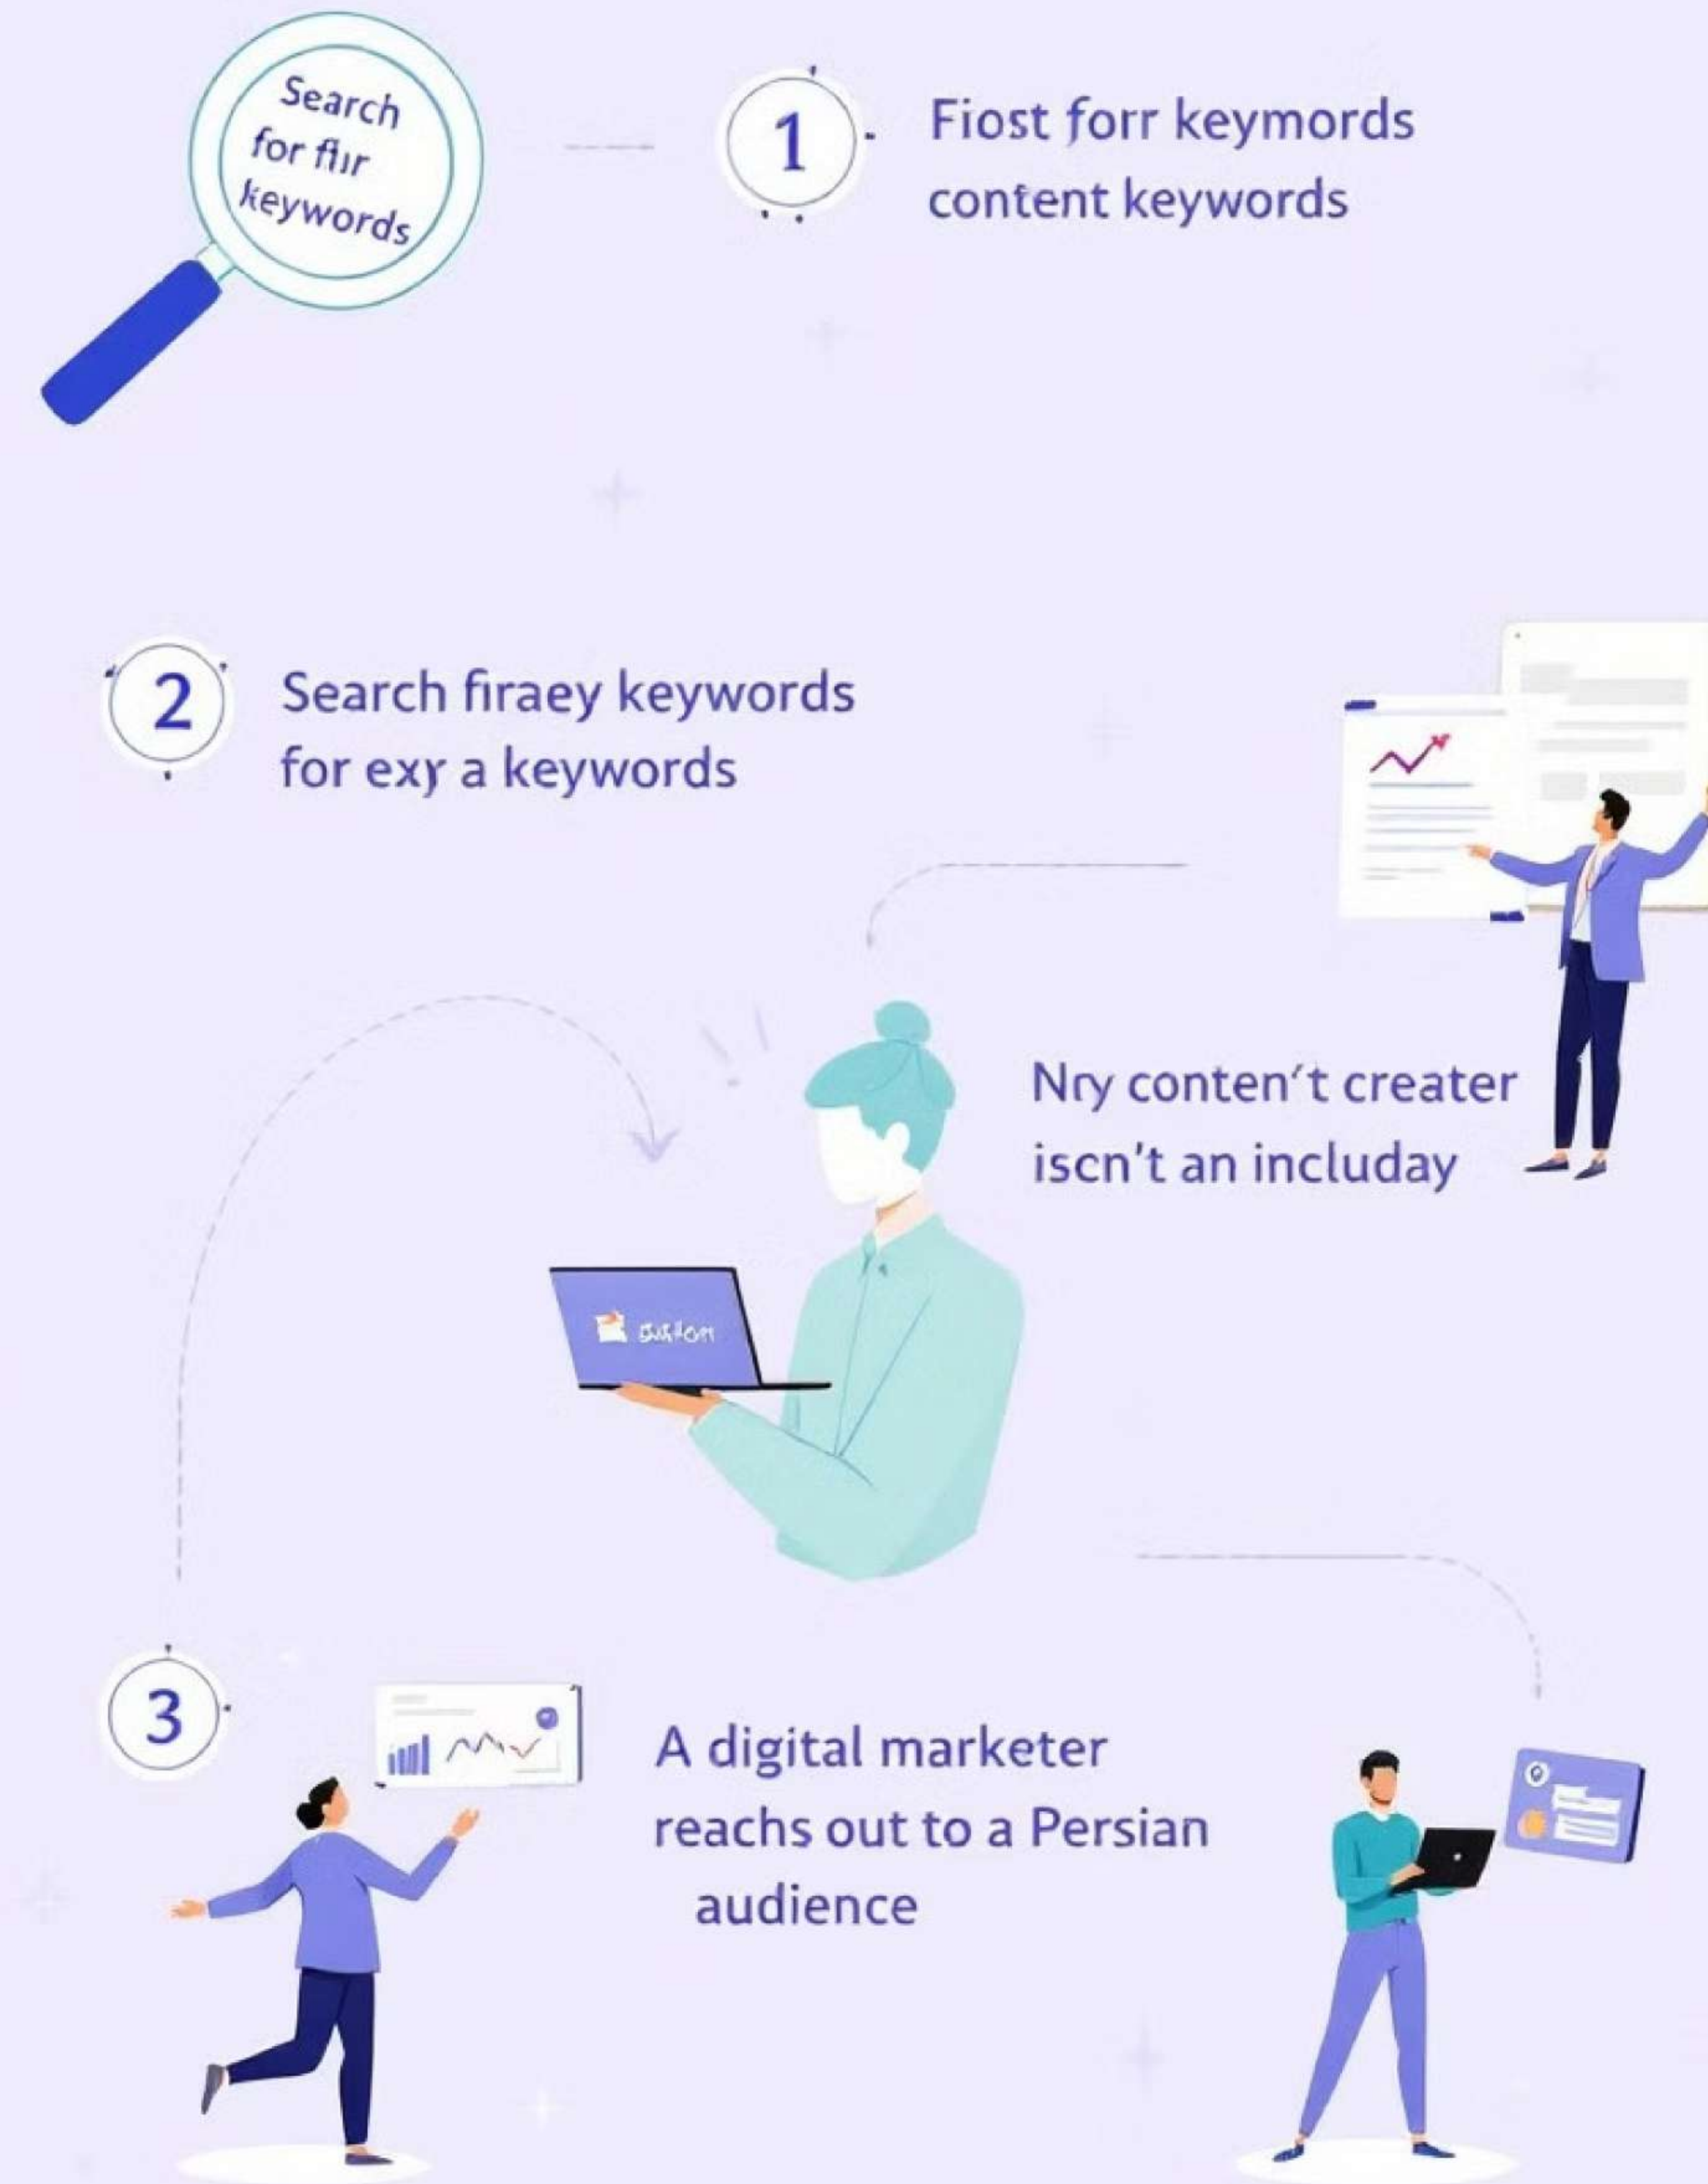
Search for fiır keywords

1

Fiost forr keymords content keywords

2

Search firaey keywords for exy a keywords

Nry conten't creater iscn't an includay

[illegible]

3

A digital marketer reachs out to a Persian audience